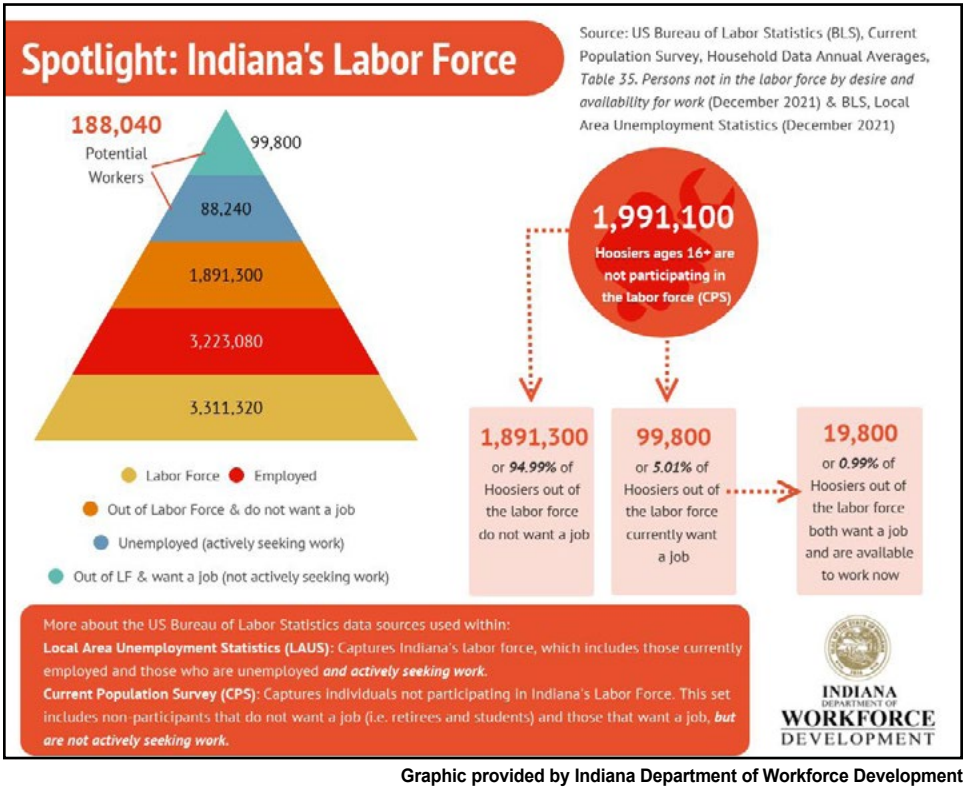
Spotlight: Indiana's Labor Force

Source: US Bureau of Labor Statistics (BLS), Current Population Survey, Household Data Annual Averages, Table 35. Persons not in the labor force by desire and availability for work (December 2021) & BLS, Local Area Unemployment Statistics (December 2021)

188,040 Potential Workers

99,800

88,240

1,891,300

3,223,080

3,311,320

Labor Force
Employed
Out of Labor Force & do not want a job
Unemployed (actively seeking work)
Out of LF & want a job (not actively seeking work)

1,991,100
Hoosiers ages 16+ are not participating in the labor force (CPS)

1,891,300
or 94.99% of Hoosiers out of the labor force do not want a job

99,800
or 5.01% of Hoosiers out of the labor force currently want a job

19,800
or 0.99% of Hoosiers out of the labor force both want a job and are available to work now

More about the US Bureau of Labor Statistics data sources used within:
Local Area Unemployment Statistics (LAUS): Captures Indiana's labor force, which includes those currently employed and those who are unemployed and actively seeking work.
Current Population Survey (CPS): Captures individuals not participating in Indiana's Labor Force. This set includes non-participants that do not want a job (i.e. retirees and students) and those that want a job, but are not actively seeking work.

INDIANA
DEPARTMENT OF
WORKFORCE
DEVELOPMENT

Graphic provided by Indiana Department of Workforce Development